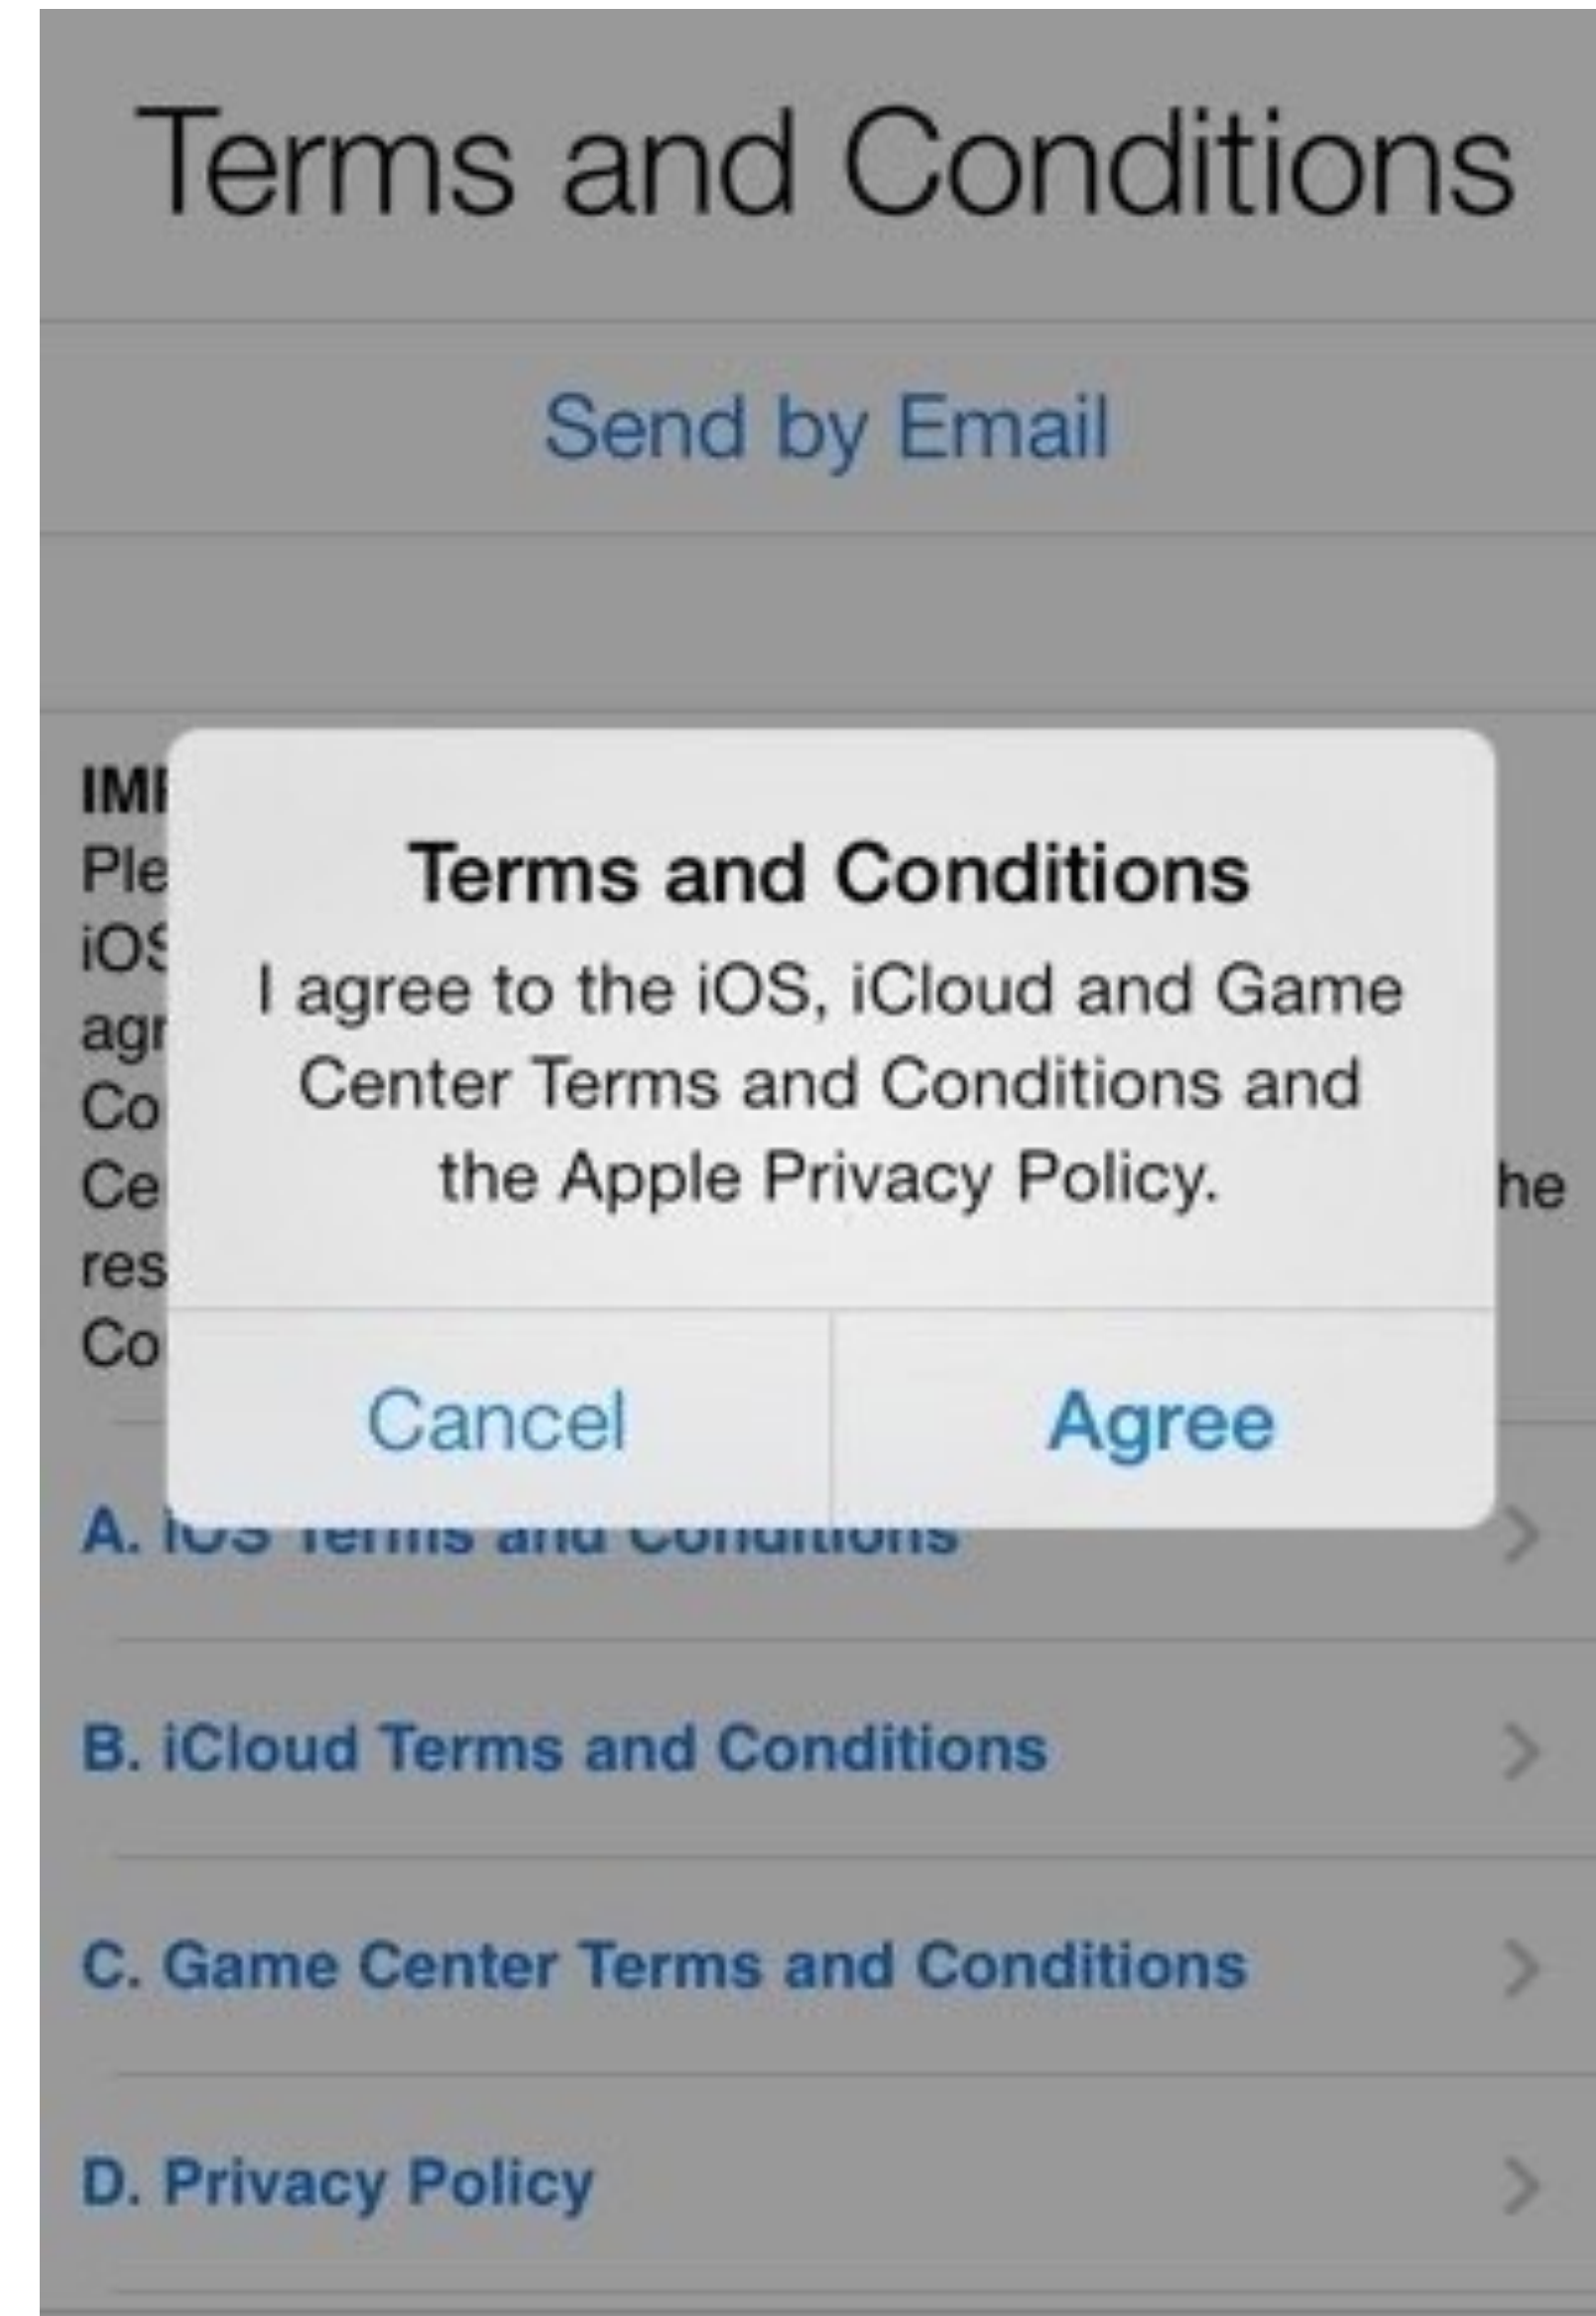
Terms and Conditions

Send by Email

IM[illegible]
Ple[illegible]
iO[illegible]
agr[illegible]
Co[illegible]
Ce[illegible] he
res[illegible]
Co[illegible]

Terms and Conditions

I agree to the iOS, iCloud and Game Center Terms and Conditions and the Apple Privacy Policy.

Cancel

Agree

A. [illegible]

B. iCloud Terms and Conditions

C. Game Center Terms and Conditions

D. Privacy Policy